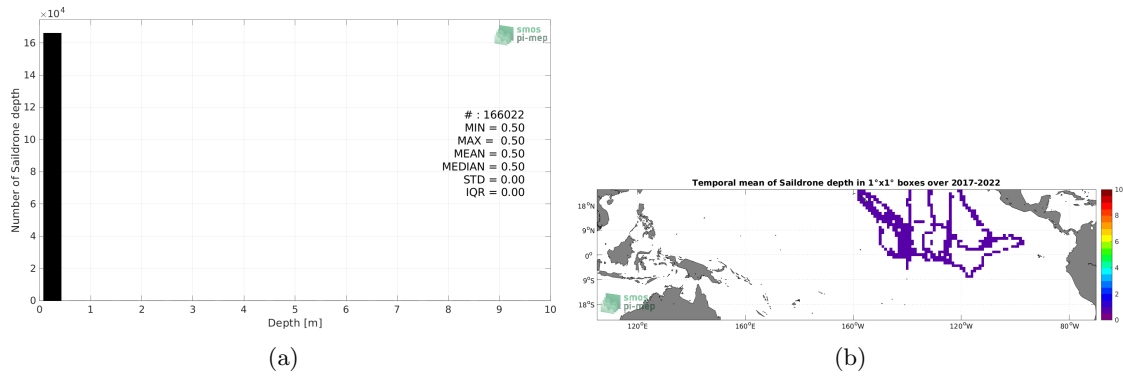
$\times10^4$

16
14
12
10
8
6
4
2
0

Number of Saildrone depth

smos
pi-mep

# : 166022
MIN = 0.50
MAX = 0.50
MEAN = 0.50
MEDIAN = 0.50
STD = 0.00
IQR = 0.00

0 1 2 3 4 5 6 7 8 9 10

Depth [m]

(a)

Temporal mean of Saildrone depth in 1°x1° boxes over 2017-2022

18°N
9°N
0°
9°S
18°S

120°E 160°E 160°W 120°W 80°W

smos
pi-mep

10
8
6
4
2
0

(b)